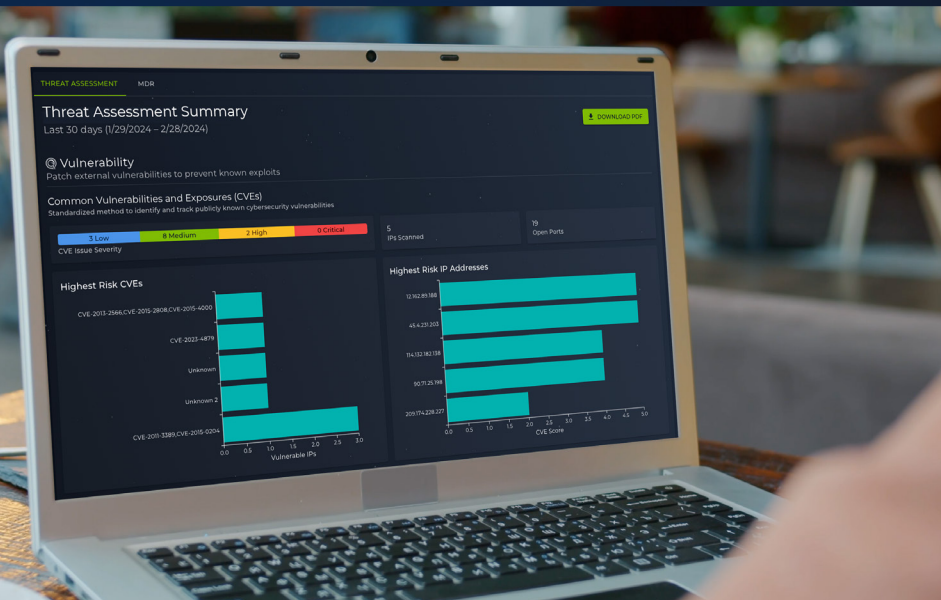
THREAT ASSESSMENT MDR

Threat Assessment Summary
Last 30 days (1/29/2024 – 2/28/2024)

DOWNLOAD PDF

Vulnerability
Patch external vulnerabilities to prevent known exploits

Common Vulnerabilities and Exposures (CVEs)
Standardized method to identify and track publicly known cybersecurity vulnerabilities

3 Low 8 Medium 2 High 0 Critical
CVE Issue Severity

5
IPs Scanned

19
Open Ports

Highest Risk CVEs

CVE-2013-2566,CVE-2015-2808,CVE-2015-4000
CVE-2023-4879
Unknown
Unknown 2
CVE-2011-3389,CVE-2015-0204

0.0 0.5 1.0 1.5 2.0 2.5 3.0
Vulnerable IPs

Highest Risk IP Addresses

12.162.89.188
45.4.231.203
114.132.182.138
90.71.25.198
209.174.228.227

0.0 0.5 1.0 1.5 2.0 2.5 3.0 3.5 4.0 4.5 5.0
CVE Score